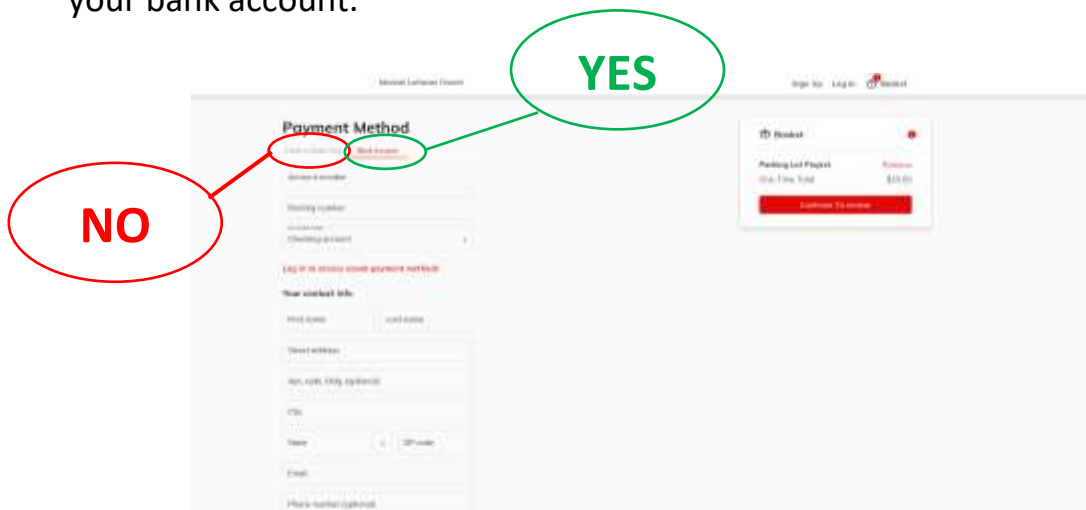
your bank account.

YES

NO

Messiah Lutheran Church

Sign Up Log In Basket

Payment Method

Credit / debit card Bank account

Account number

Routing number

Account type
Checking account

Log in to access saved payment methods

Your contact info

First name Last name

Street address

Apt, suite, bldg. (optional)

City

State ZIP code

Email

Phone number (optional)

Basket

Parking Lot Project Remove
One-Time Total $25.00

Continue To review